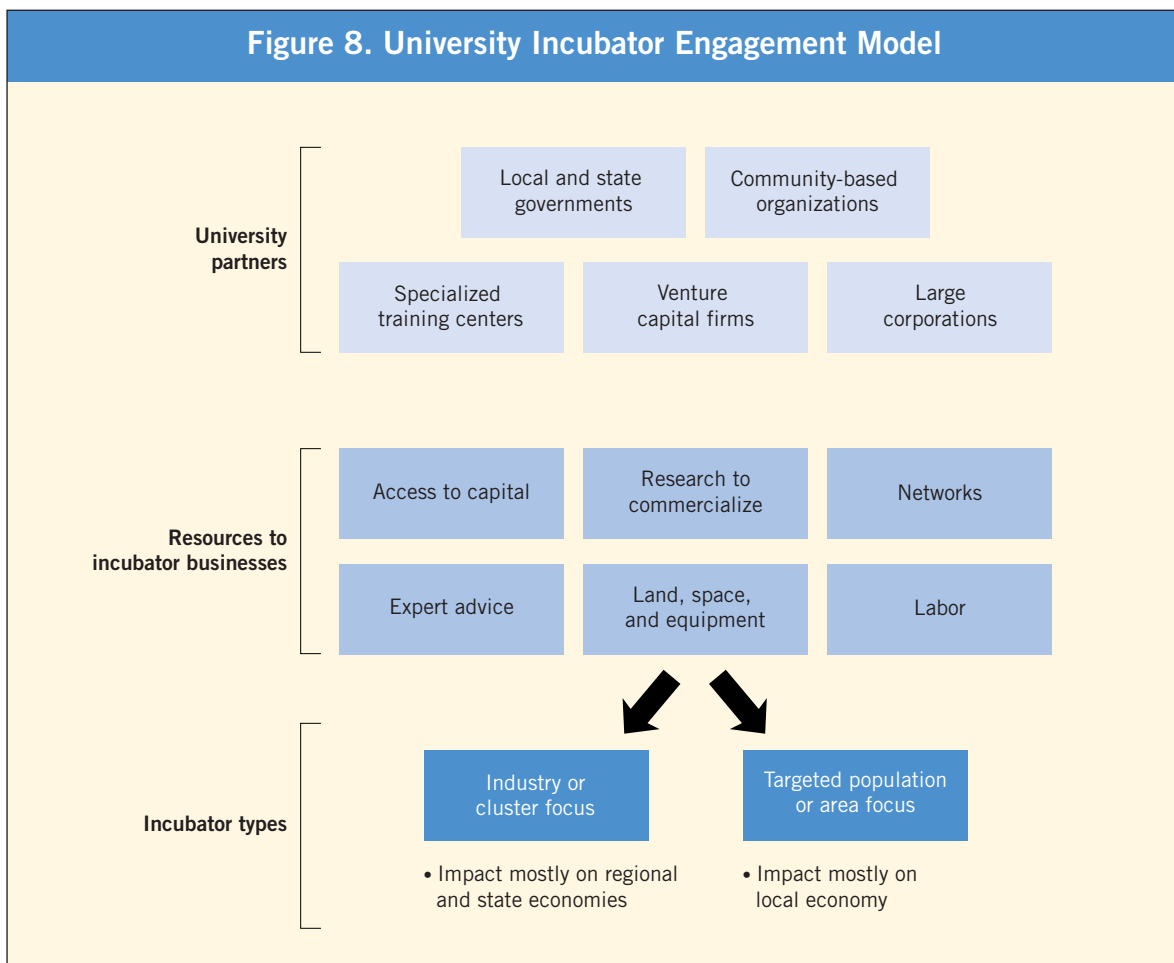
Figure 8. University Incubator Engagement Model

University partners

Local and state governments

Community-based organizations

Specialized training centers

Venture capital firms

Large corporations

Resources to incubator businesses

Access to capital

Research to commercialize

Networks

Expert advice

Land, space, and equipment

Labor

Incubator types

Industry or cluster focus

Targeted population or area focus

• Impact mostly on regional and state economies

• Impact mostly on local economy